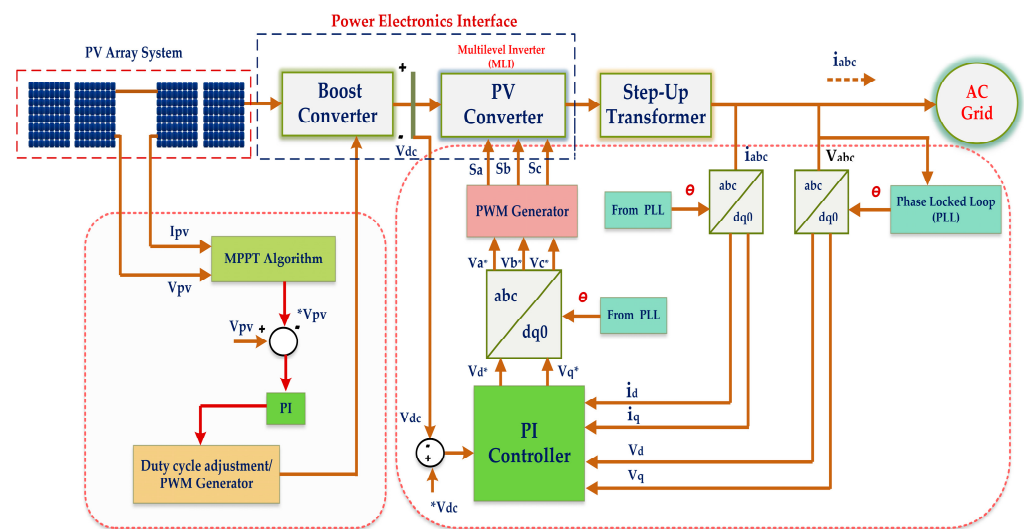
Power Electronics Interface

PV Array System

Boost Converter

+

-

Vdc

Multilevel Inverter (MLI)

PV Converter

Step-Up Transformer

$i_{abc}$

AC Grid

$i_{abc}$

$V_{abc}$

Sa Sb Sc

PWM Generator

From PLL

$\theta$

abc dq0

abc dq0

$\theta$

Phase Locked Loop (PLL)

Ipv

MPPT Algorithm

Vpv

*Vpv

Vpv

+

-

Va* Vb* Vc*

abc dq0

$\theta$

From PLL

Vd* Vq*

PI

$i_d$

$i_q$

Vdc

-

+

PI Controller

Vd

Vq

Duty cycle adjustment/ PWM Generator

*Vdc